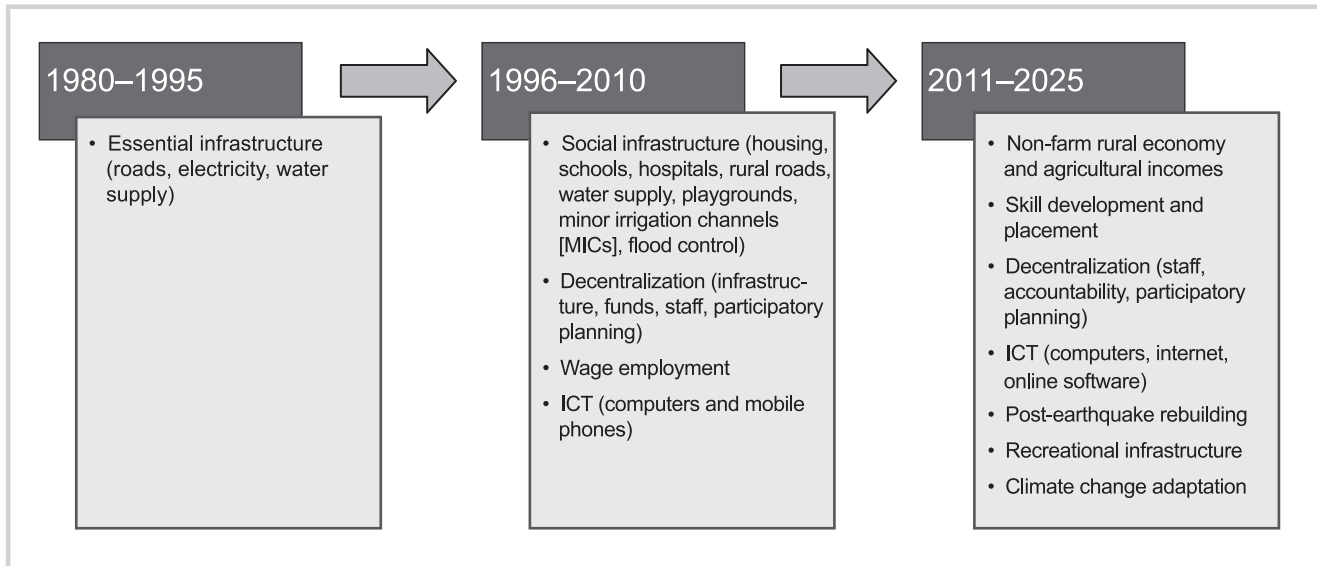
1980–1995

• Essential infrastructure (roads, electricity, water supply)

1996–2010

• Social infrastructure (housing, schools, hospitals, rural roads, water supply, playgrounds, minor irrigation channels [MICs], flood control)
• Decentralization (infrastructure, funds, staff, participatory planning)
• Wage employment
• ICT (computers and mobile phones)

2011–2025

• Non-farm rural economy and agricultural incomes
• Skill development and placement
• Decentralization (staff, accountability, participatory planning)
• ICT (computers, internet, online software)
• Post-earthquake rebuilding
• Recreational infrastructure
• Climate change adaptation